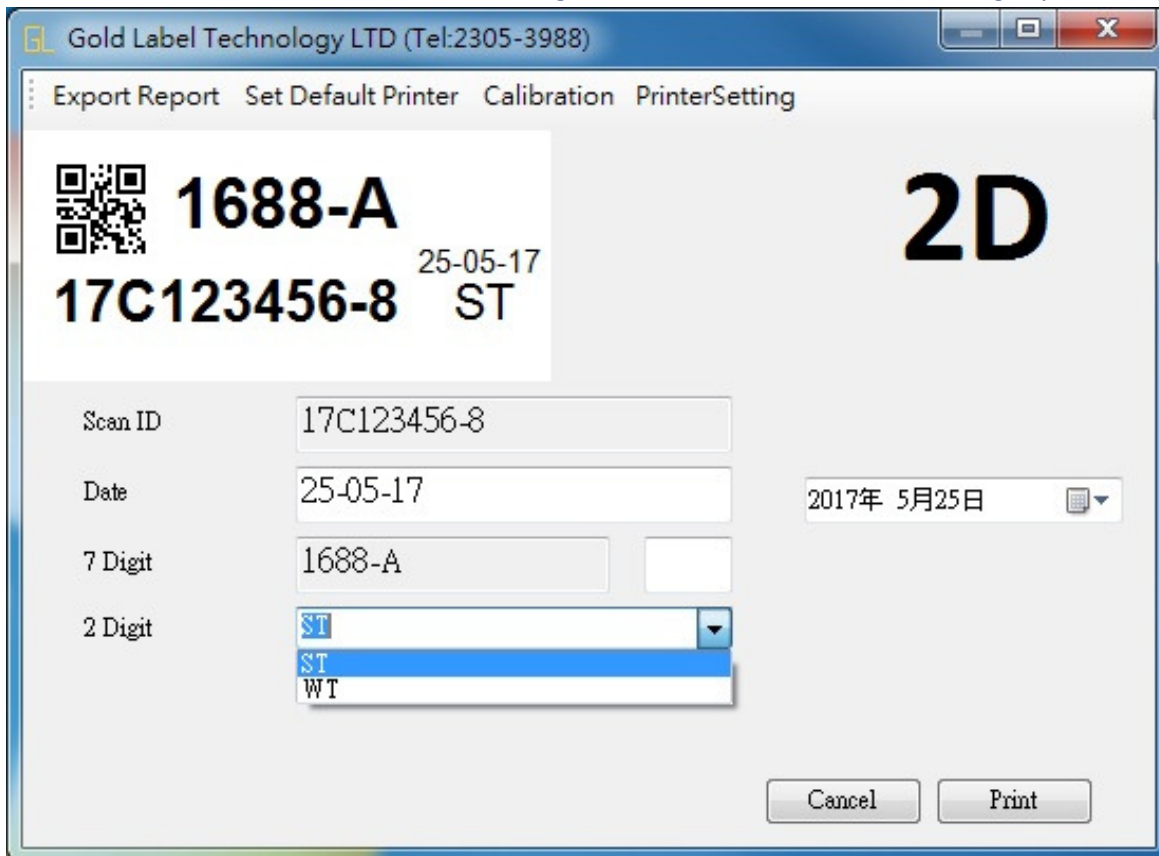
GL Gold Label Technology LTD (Tel:2305-3988)

Export Report Set Default Printer Calibration PrinterSetting

1688-A

25-05-17

17C123456-8 ST

2D

Scan ID 17C123456-8

Date 25-05-17

2017年 5月25日

7 Digit 1688-A

2 Digit ST

ST
WT

Cancel Print